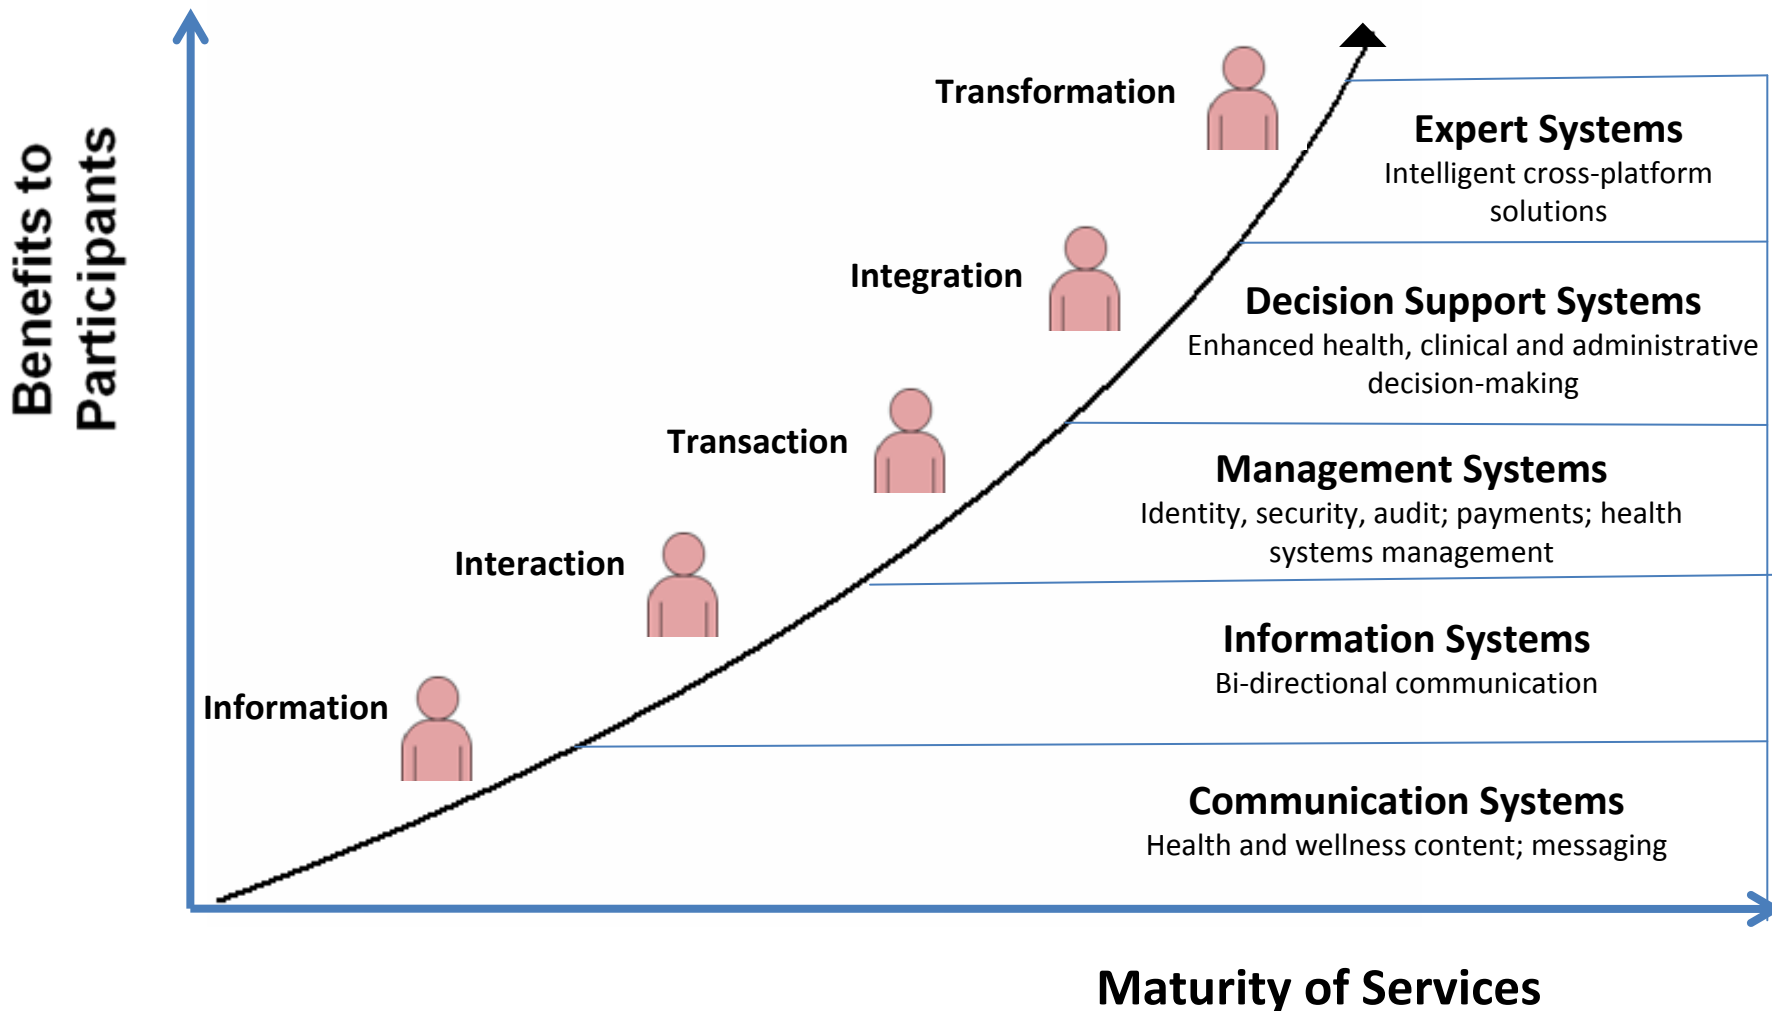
Benefits to Participants

Transformation

Expert Systems
Intelligent cross-platform solutions

Integration

Decision Support Systems
Enhanced health, clinical and administrative decision-making

Transaction

Management Systems
Identity, security, audit; payments; health systems management

Interaction

Information Systems
Bi-directional communication

Information

Communication Systems
Health and wellness content; messaging

Maturity of Services